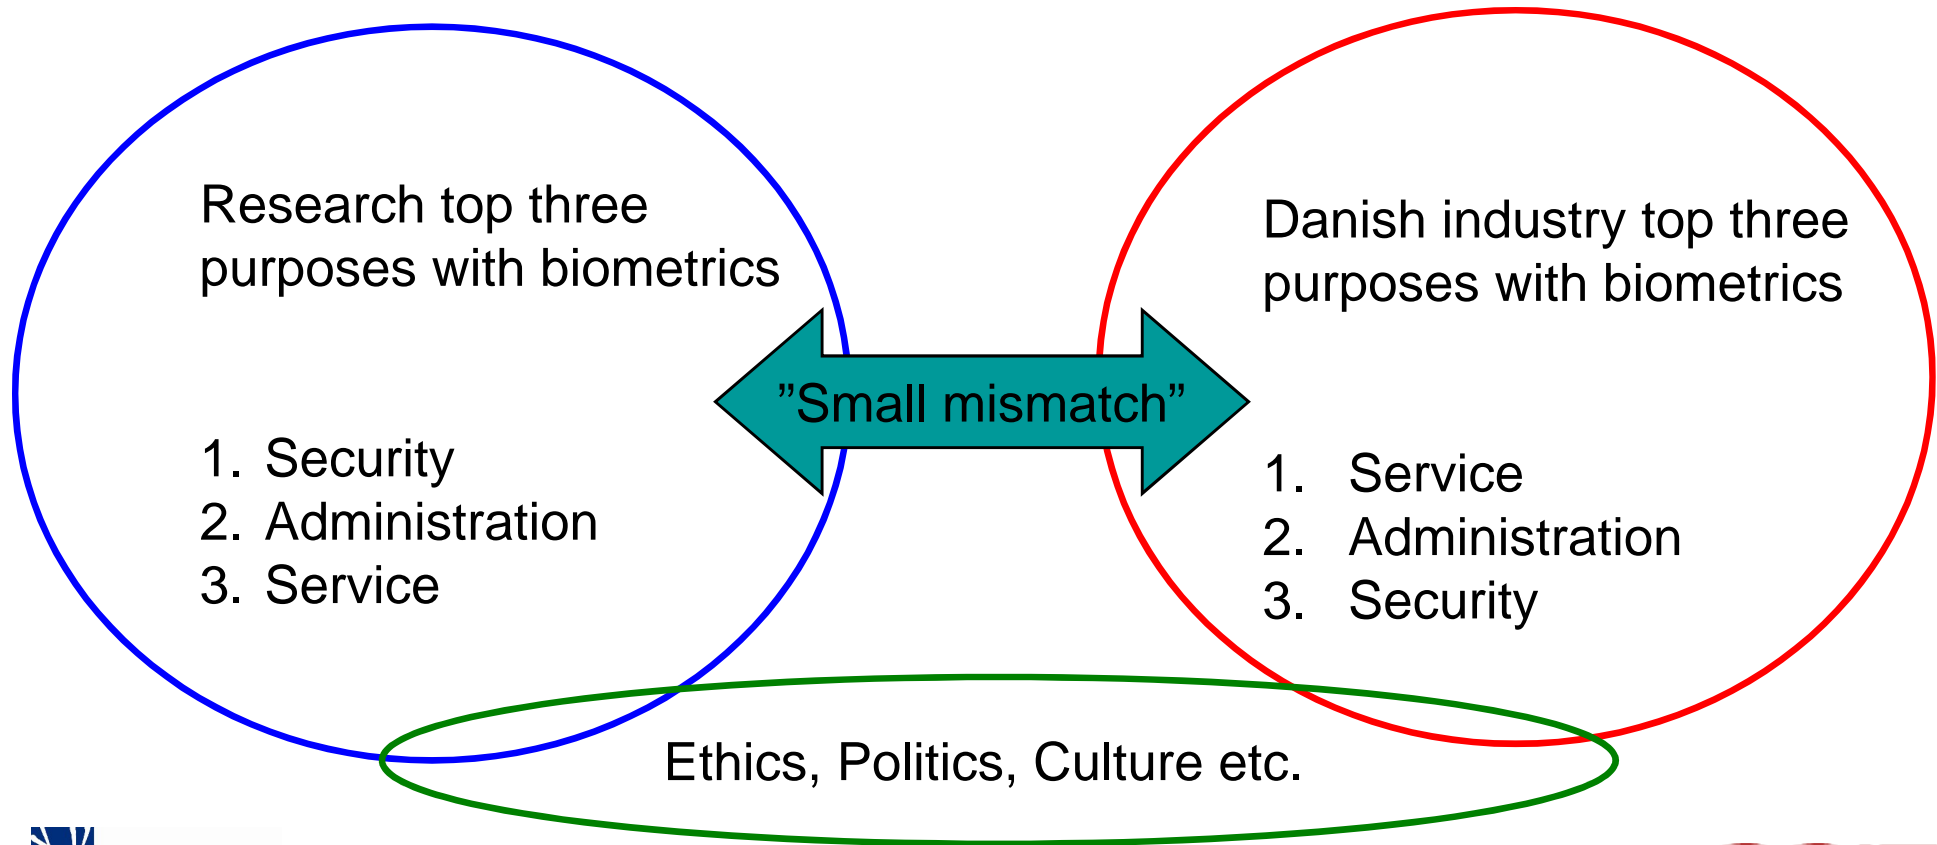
Research top three purposes with biometrics

1. Security
2. Administration
3. Service

”Small mismatch”

Danish industry top three purposes with biometrics

1. Service
2. Administration
3. Security

Ethics, Politics, Culture etc.